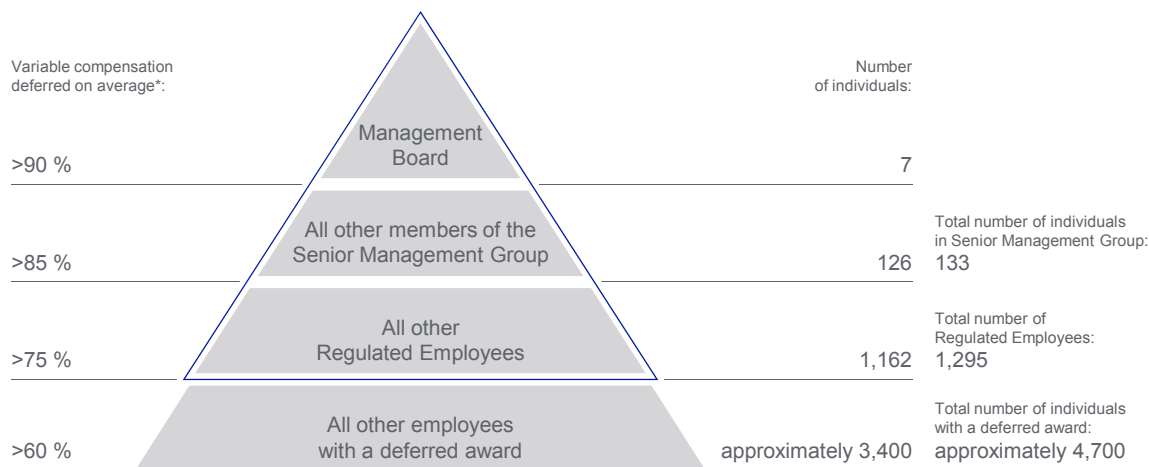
Variable compensation deferred on average*:

Number of individuals:

Management Board

>90 %

7

All other members of the Senior Management Group

>85 %

126

Total number of individuals in Senior Management Group: 133

All other Regulated Employees

>75 %

1,162

Total number of Regulated Employees: 1,295

All other employees with a deferred award

>60 %

approximately 3,400

Total number of individuals with a deferred award: approximately 4,700